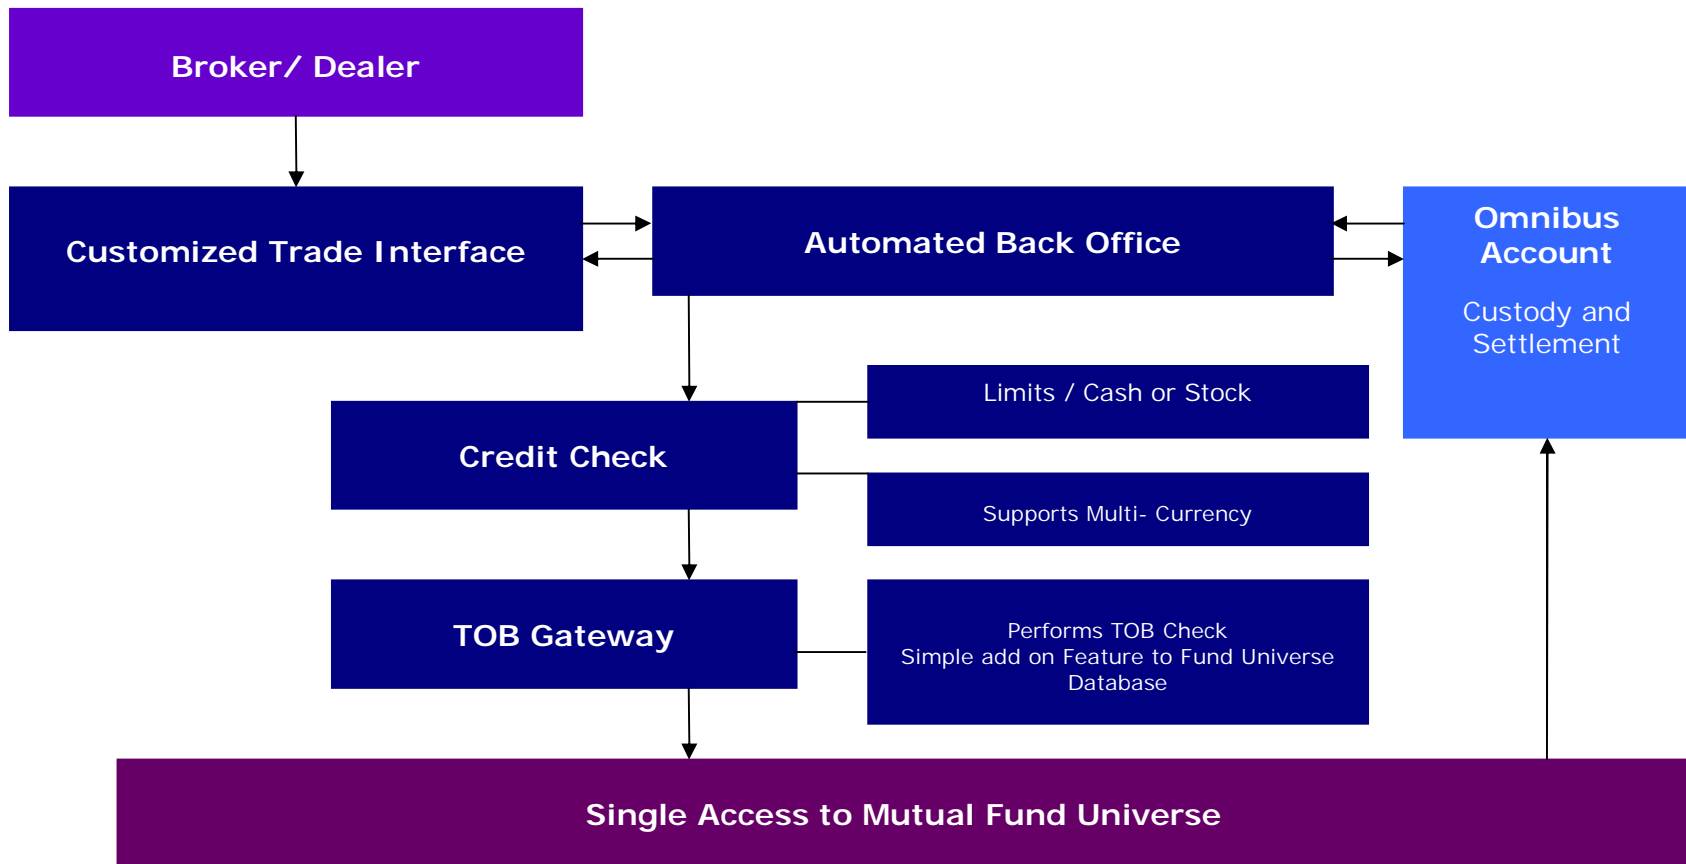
Broker/ Dealer

Customized Trade Interface

Automated Back Office

Omnibus Account

Custody and Settlement

Limits / Cash or Stock

Credit Check

Supports Multi- Currency

TOB Gateway

Performs TOB Check
Simple add on Feature to Fund Universe Database

Single Access to Mutual Fund Universe